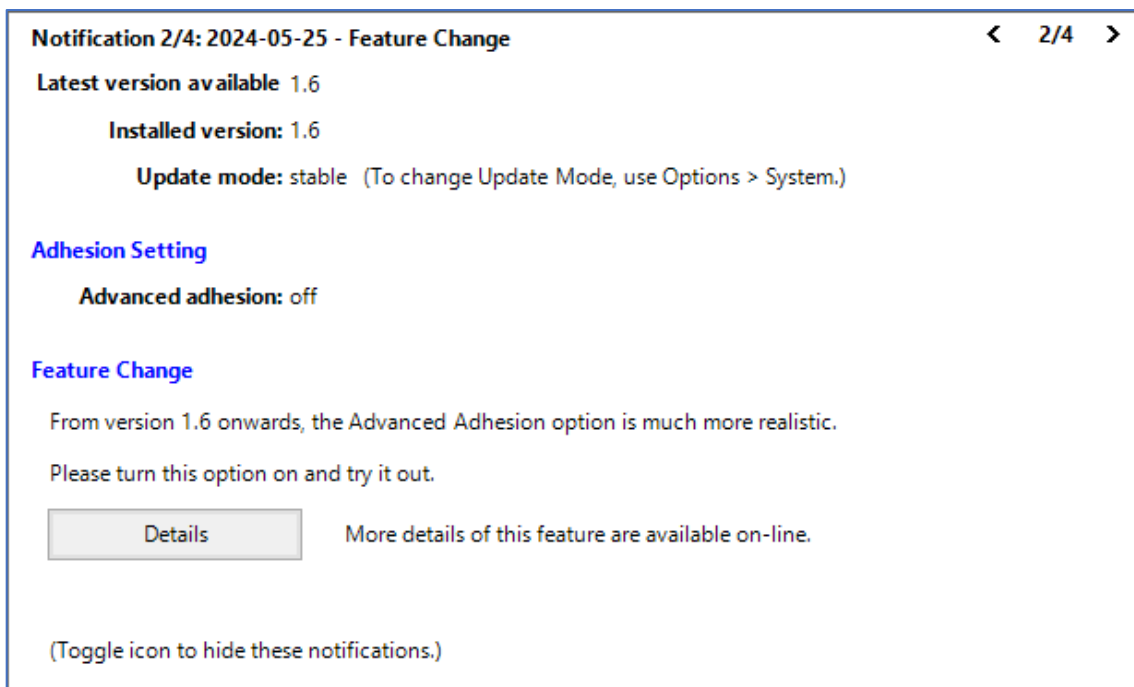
Notification 2/4: 2024-05-25 - Feature Change

< 2/4 >

Latest version available 1.6

Installed version: 1.6

Update mode: stable (To change Update Mode, use Options > System.)

Adhesion Setting

Advanced adhesion: off

Feature Change

From version 1.6 onwards, the Advanced Adhesion option is much more realistic.

Please turn this option on and try it out.

Details

More details of this feature are available on-line.

(Toggle icon to hide these notifications.)